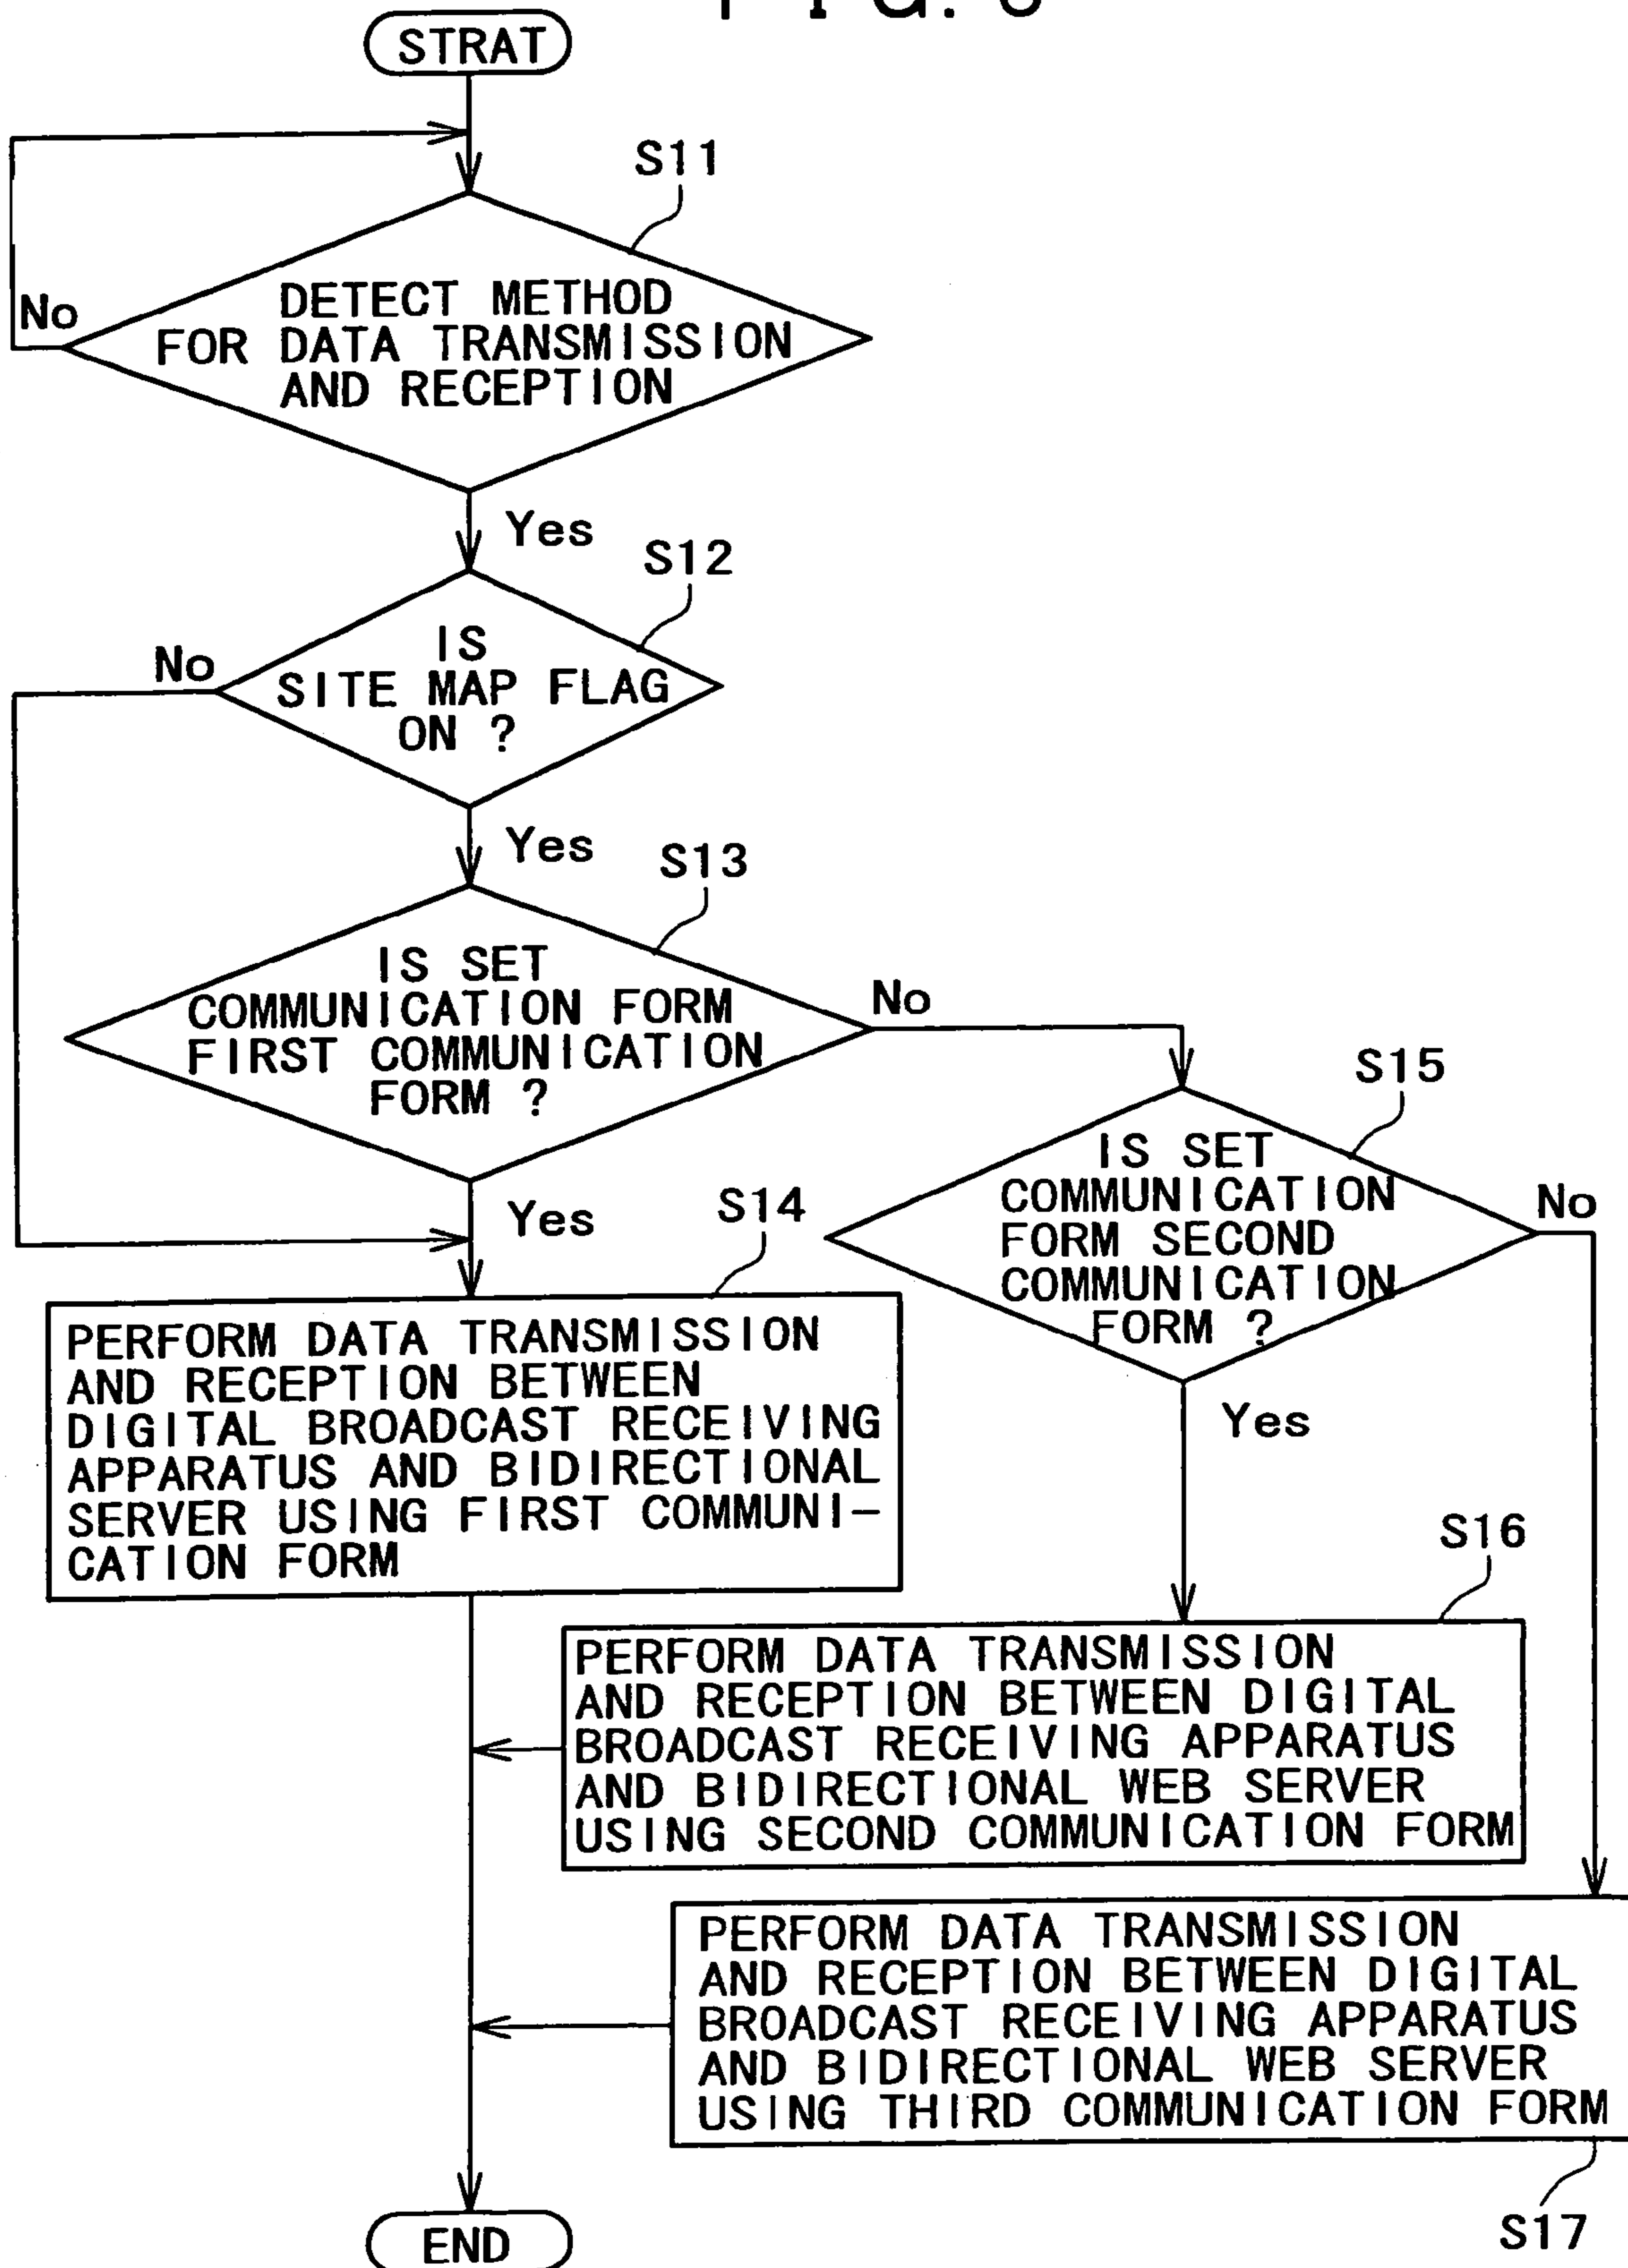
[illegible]

STRAT

S11

DETECT METHOD FOR DATA TRANSMISSION AND RECEPTION

No

Yes

S12

IS SITE MAP FLAG ON ?

No

Yes

S13

IS SET COMMUNICATION FORM FIRST COMMUNICATION FORM ?

No

S15

IS SET COMMUNICATION FORM SECOND COMMUNICATION FORM ?

No

Yes

S14

PERFORM DATA TRANSMISSION AND RECEPTION BETWEEN DIGITAL BROADCAST RECEIVING APPARATUS AND BIDIRECTIONAL SERVER USING FIRST COMMUNICATION FORM

Yes

S16

PERFORM DATA TRANSMISSION AND RECEPTION BETWEEN DIGITAL BROADCAST RECEIVING APPARATUS AND BIDIRECTIONAL WEB SERVER USING SECOND COMMUNICATION FORM

PERFORM DATA TRANSMISSION AND RECEPTION BETWEEN DIGITAL BROADCAST RECEIVING APPARATUS AND BIDIRECTIONAL WEB SERVER USING THIRD COMMUNICATION FORM

S17

END